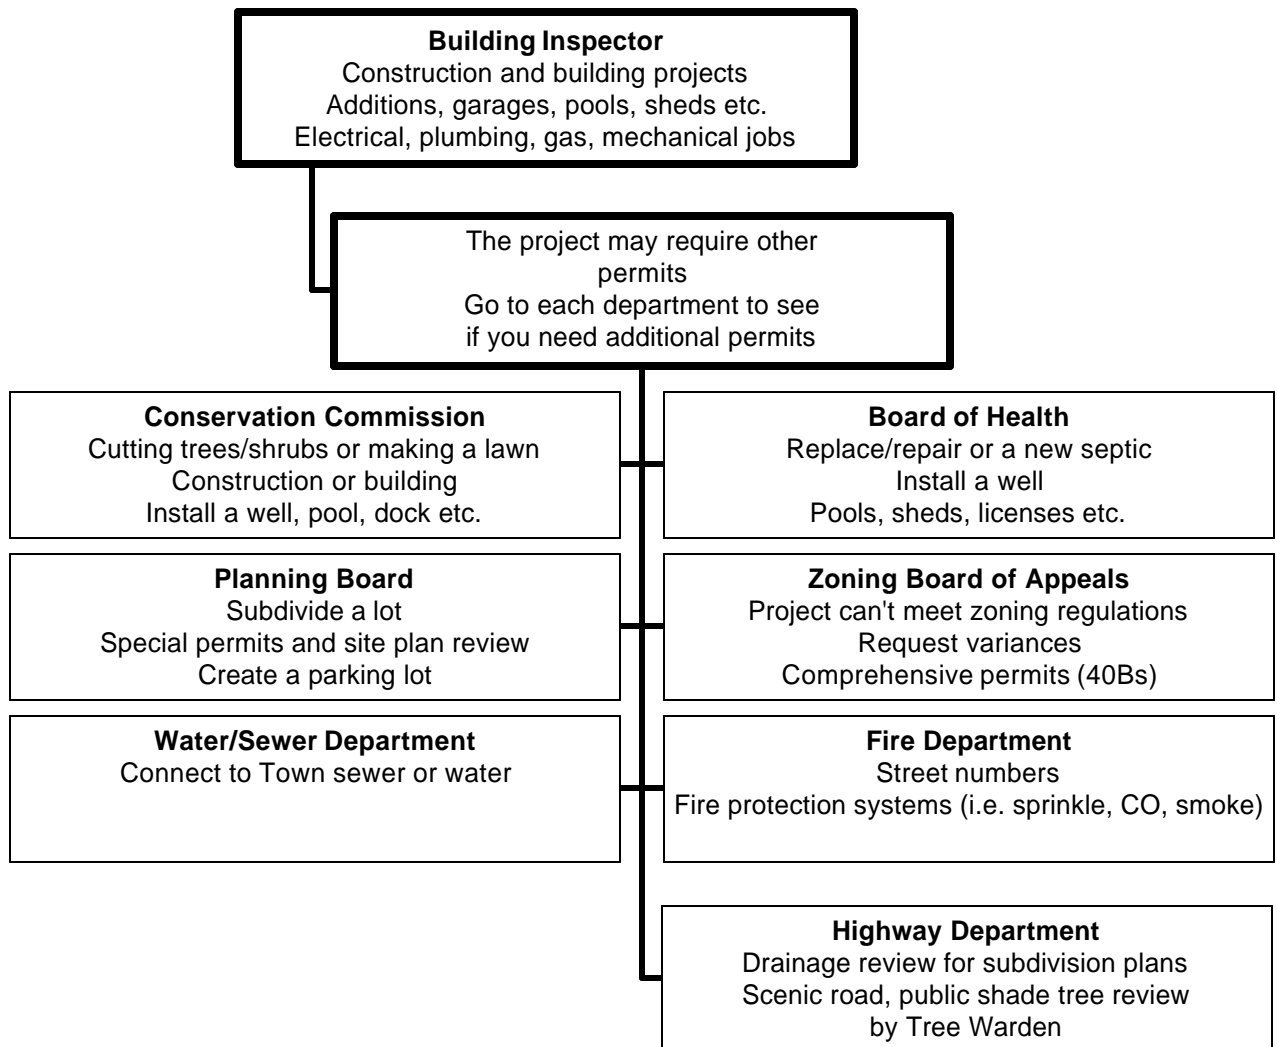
**Building Inspector**
Construction and building projects
Additions, garages, pools, sheds etc.
Electrical, plumbing, gas, mechanical jobs

The project may require other permits
Go to each department to see if you need additional permits

**Conservation Commission**
Cutting trees/shrubs or making a lawn
Construction or building
Install a well, pool, dock etc.

**Board of Health**
Replace/repair or a new septic
Install a well
Pools, sheds, licenses etc.

**Planning Board**
Subdivide a lot
Special permits and site plan review
Create a parking lot

**Zoning Board of Appeals**
Project can't meet zoning regulations
Request variances
Comprehensive permits (40Bs)

**Water/Sewer Department**
Connect to Town sewer or water

**Fire Department**
Street numbers
Fire protection systems (i.e. sprinkle, CO, smoke)

**Highway Department**
Drainage review for subdivision plans
Scenic road, public shade tree review by Tree Warden